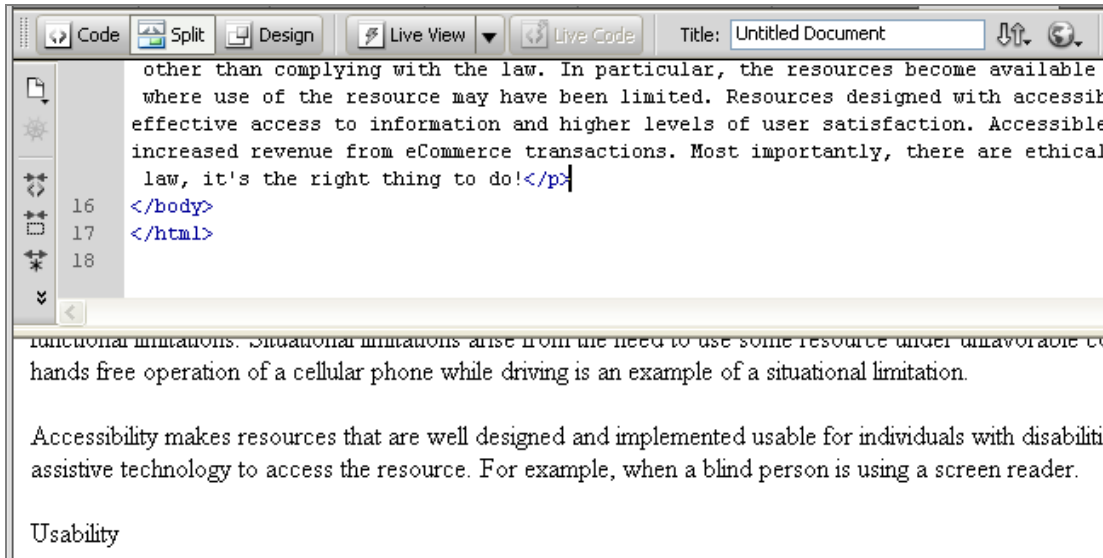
Code Split Design Live View Live Code Title: Untitled Document

other than complying with the law. In particular, the resources become available
where use of the resource may have been limited. Resources designed with accessib
effective access to information and higher levels of user satisfaction. Accessible
increased revenue from eCommerce transactions. Most importantly, there are ethical
law, it's the right thing to do!</p>
16 </body>
17 </html>
18

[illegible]

hands free operation of a cellular phone while driving is an example of a situational limitation.

Accessibility makes resources that are well designed and implemented usable for individuals with disabiliti assistive technology to access the resource. For example, when a blind person is using a screen reader.

Usability